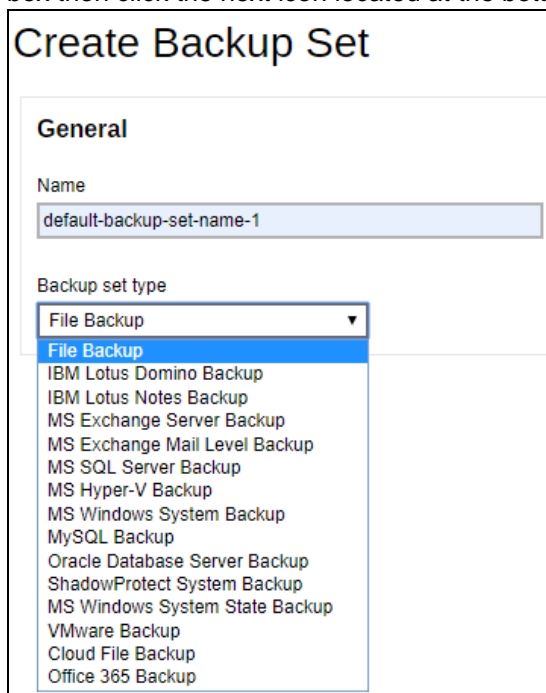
Create Backup Set

General

Name

default-backup-set-name-1

Backup set type

File Backup

File Backup
IBM Lotus Domino Backup
IBM Lotus Notes Backup
MS Exchange Server Backup
MS Exchange Mail Level Backup
MS SQL Server Backup
MS Hyper-V Backup
MS Windows System Backup
MySQL Backup
Oracle Database Server Backup
ShadowProtect System Backup
MS Windows System State Backup
VMware Backup
Cloud File Backup
Office 365 Backup